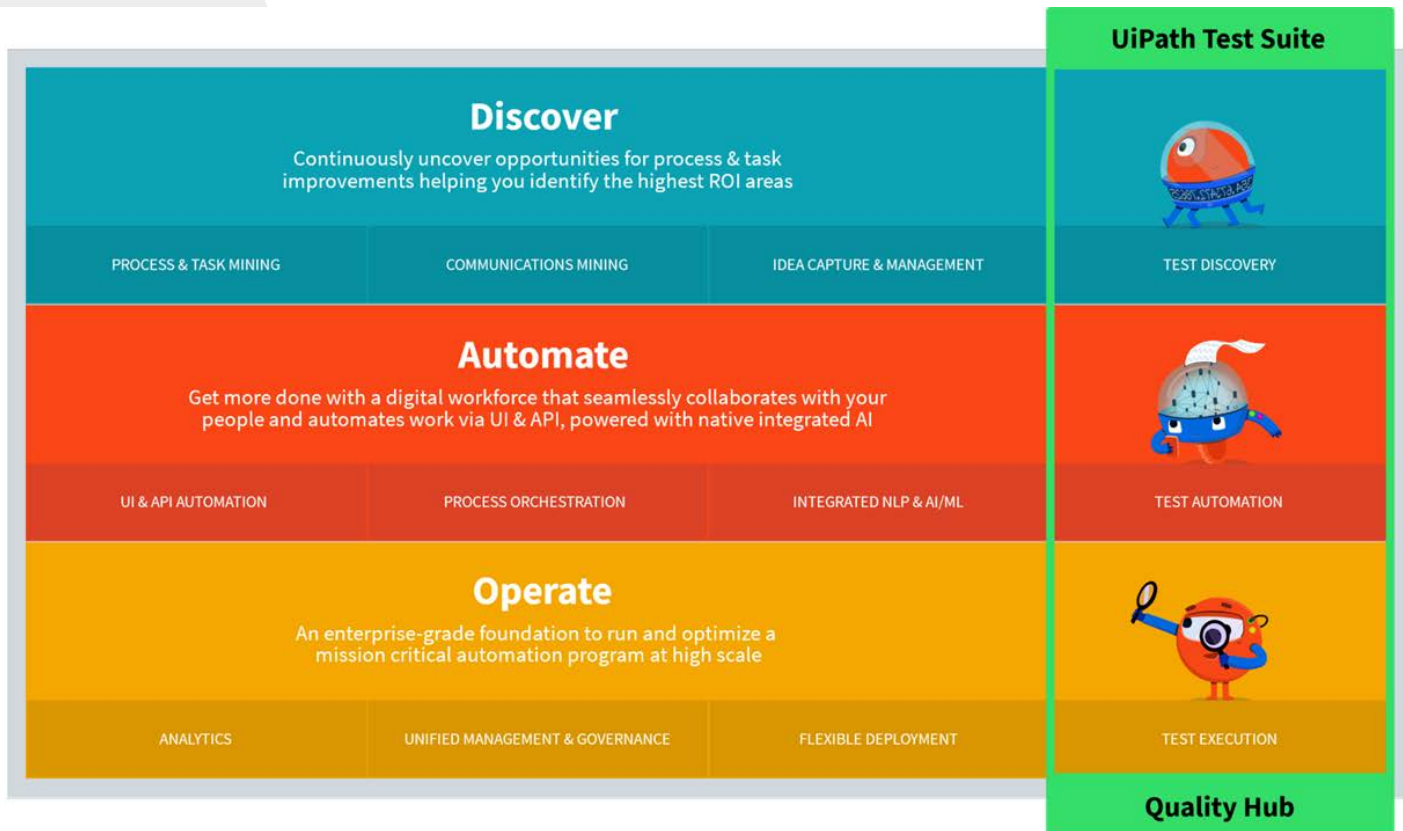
UiPath Test Suite

Discover

Continuously uncover opportunities for process & task improvements helping you identify the highest ROI areas

| PROCESS & TASK MINING | COMMUNICATIONS MINING | IDEA CAPTURE & MANAGEMENT | TEST DISCOVERY |
|---|---|---|---|

Automate

Get more done with a digital workforce that seamlessly collaborates with your people and automates work via UI & API, powered with native integrated AI

| UI & API AUTOMATION | PROCESS ORCHESTRATION | INTEGRATED NLP & AI/ML | TEST AUTOMATION |
|---|---|---|---|

Operate

An enterprise-grade foundation to run and optimize a mission critical automation program at high scale

| ANALYTICS | UNIFIED MANAGEMENT & GOVERNANCE | FLEXIBLE DEPLOYMENT | TEST EXECUTION |
|---|---|---|---|

Quality Hub